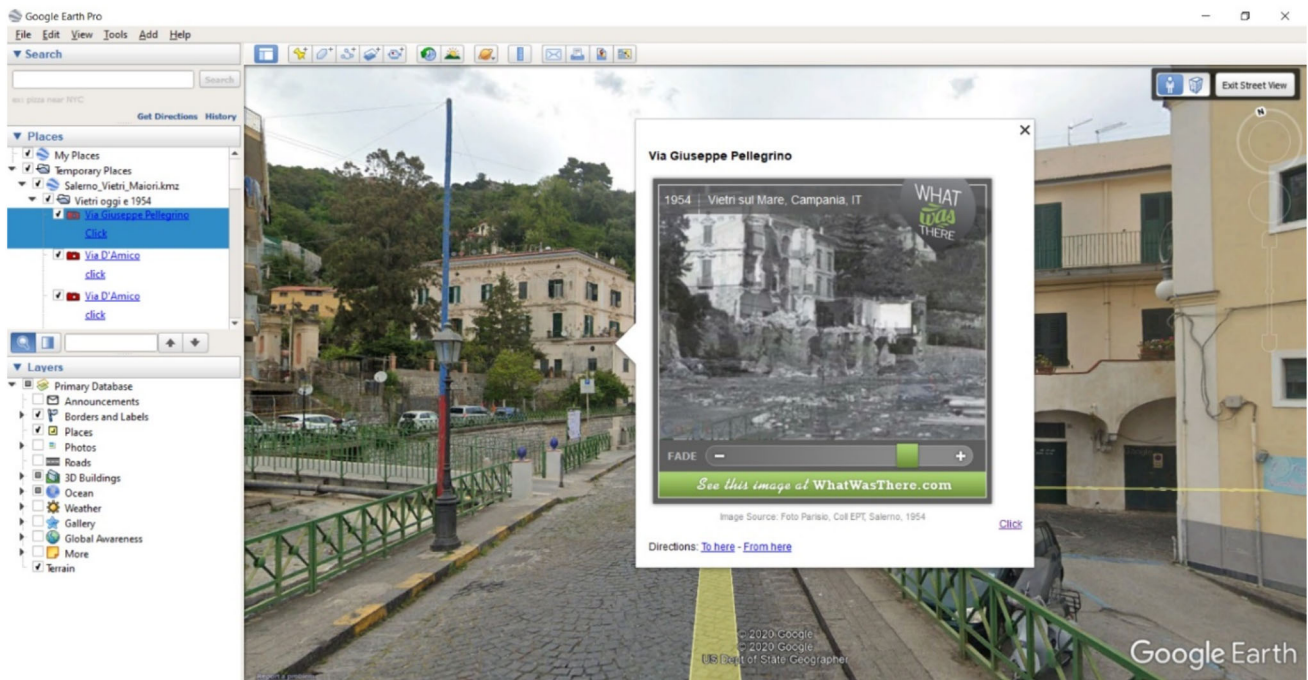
Google Earth Pro

File Edit View Tools Add Help

▼ Search

Search

ex: pizza near NYC

Get Directions History

▼ Places

My Places

Temporary Places

Salerno_Vietri_Maiori.kmz

Vietri oggi e 1954

Via Giuseppe Pellegrino

Click

Via D'Amico

click

Via D'Amico

click

▼ Layers

Primary Database

Announcements

Borders and Labels

Places

Photos

Roads

3D Buildings

Ocean

Weather

Gallery

Global Awareness

More

Terrain

Exit Street View

N

Via Giuseppe Pellegrino

1954 | Vietri sul Mare, Campania, IT

WHAT was THERE

FADE

See this image at WhatWasThere.com

Image Source: Foto Parisio, Coll EPT, Salerno, 1954

Click

Directions: To here - From here

© 2020 Google
© 2020 Google
US Dept of State Geographer

Google Earth